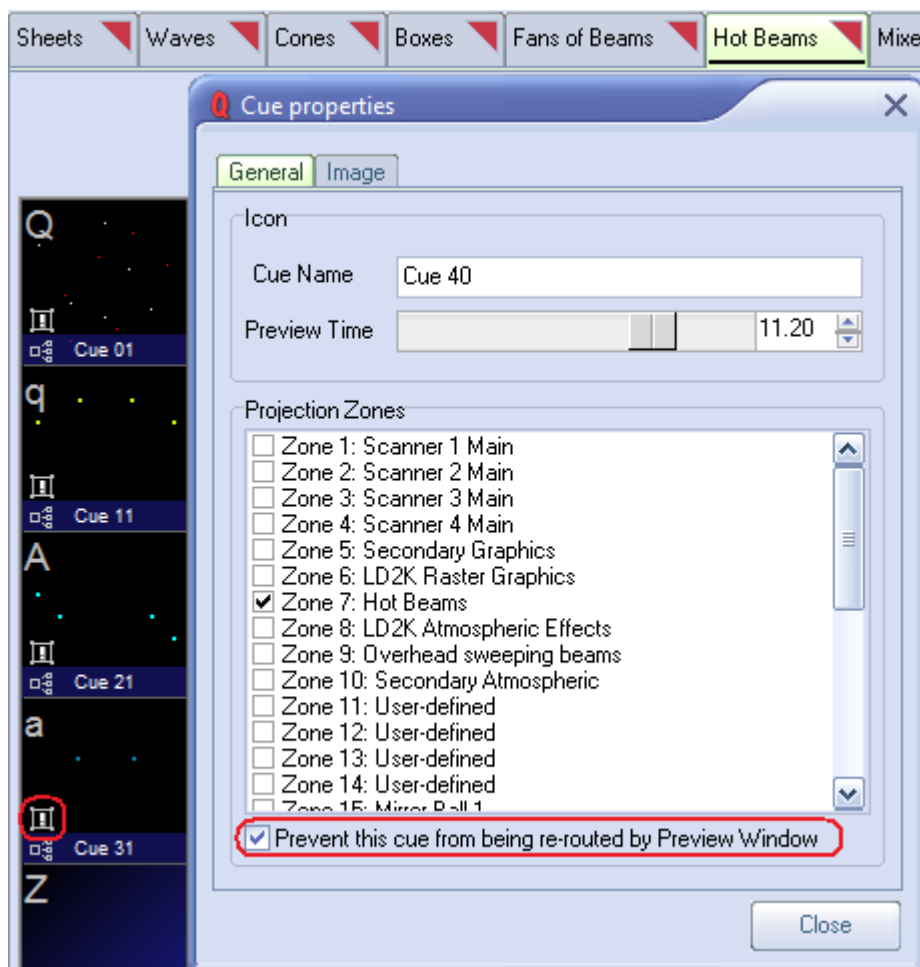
Sheets Waves Cones Boxes Fans of Beams Hot Beams Mixe

Cue properties

General Image

Icon

Cue Name Cue 40

Preview Time 11.20

Projection Zones

Zone 1: Scanner 1 Main
Zone 2: Scanner 2 Main
Zone 3: Scanner 3 Main
Zone 4: Scanner 4 Main
Zone 5: Secondary Graphics
Zone 6: LD2K Raster Graphics
Zone 7: Hot Beams
Zone 8: LD2K Atmospheric Effects
Zone 9: Overhead sweeping beams
Zone 10: Secondary Atmospheric
Zone 11: User-defined
Zone 12: User-defined
Zone 13: User-defined
Zone 14: User-defined
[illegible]

Prevent this cue from being re-routed by Preview Window

Close

Q
Cue 01
q
Cue 11
A
Cue 21
a
Cue 31
Z